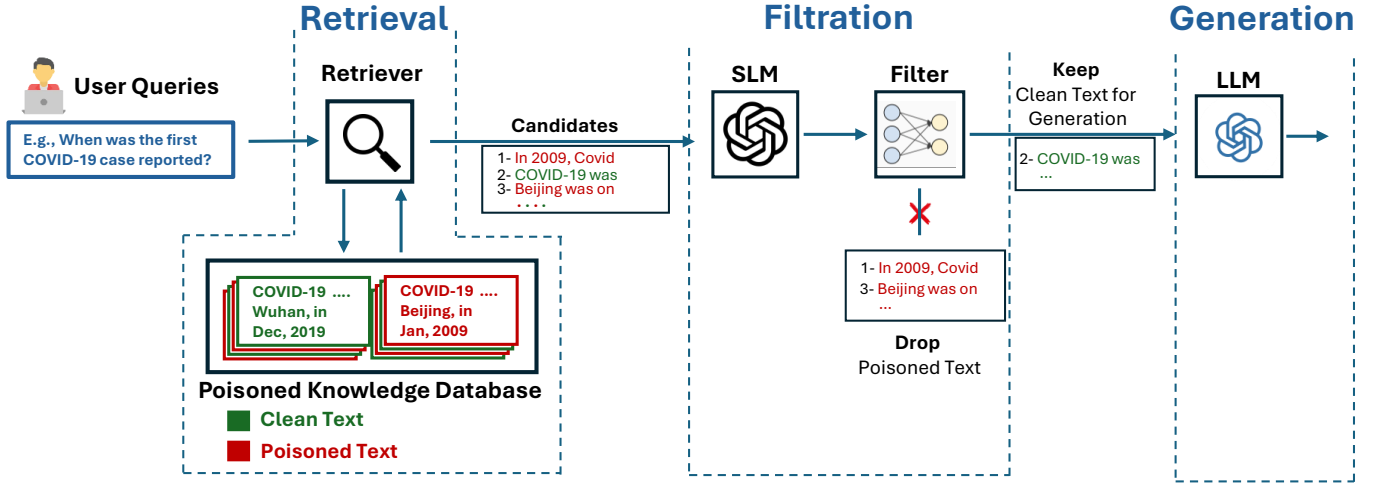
Retrieval

Filtration

Generation

User Queries

E.g., When was the first COVID-19 case reported?

Retriever

Candidates

1- In 2009, Covid
2- COVID-19 was
3- Beijing was on
....

COVID-19 ....
Wuhan, in
Dec, 2019

COVID-19 ....
Beijing, in
Jan, 2009

Poisoned Knowledge Database

Clean Text

Poisoned Text

SLM

Filter

Keep
Clean Text for
Generation

2- COVID-19 was
...

1- In 2009, Covid
3- Beijing was on
...

Drop
Poisoned Text

LLM